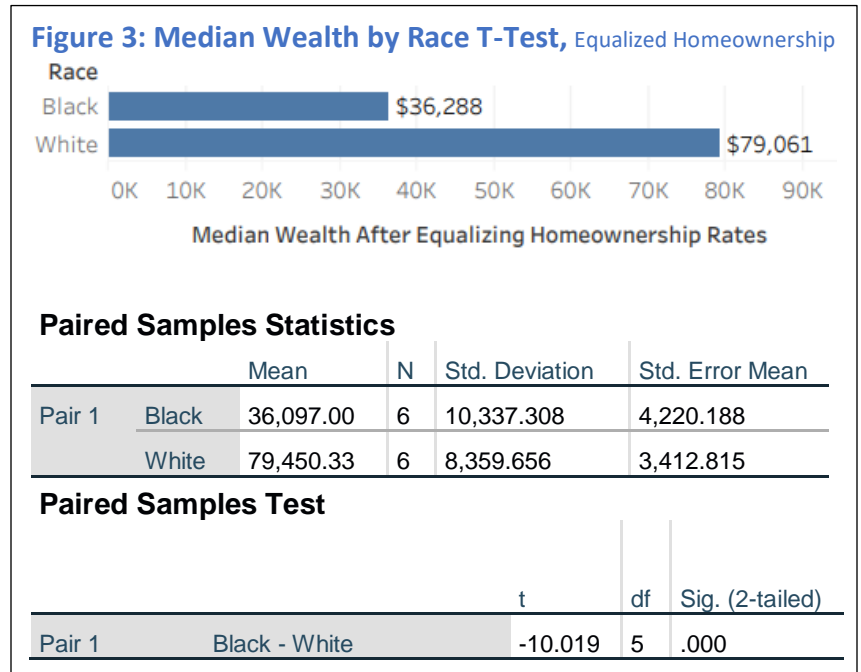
Figure 3: Median Wealth by Race T-Test, Equalized Homeownership

Race

Black $36,288

White $79,061

0K 10K 20K 30K 40K 50K 60K 70K 80K 90K

Median Wealth After Equalizing Homeownership Rates

Paired Samples Statistics

| | | Mean | N | Std. Deviation | Std. Error Mean |
|---|---|---|---|---|---|
| Pair 1 | Black | 36,097.00 | 6 | 10,337.308 | 4,220.188 |
| | White | 79,450.33 | 6 | 8,359.656 | 3,412.815 |

Paired Samples Test

| | | t | df | Sig. (2-tailed) |
|---|---|---|---|---|
| Pair 1 | Black - White | -10.019 | 5 | .000 |